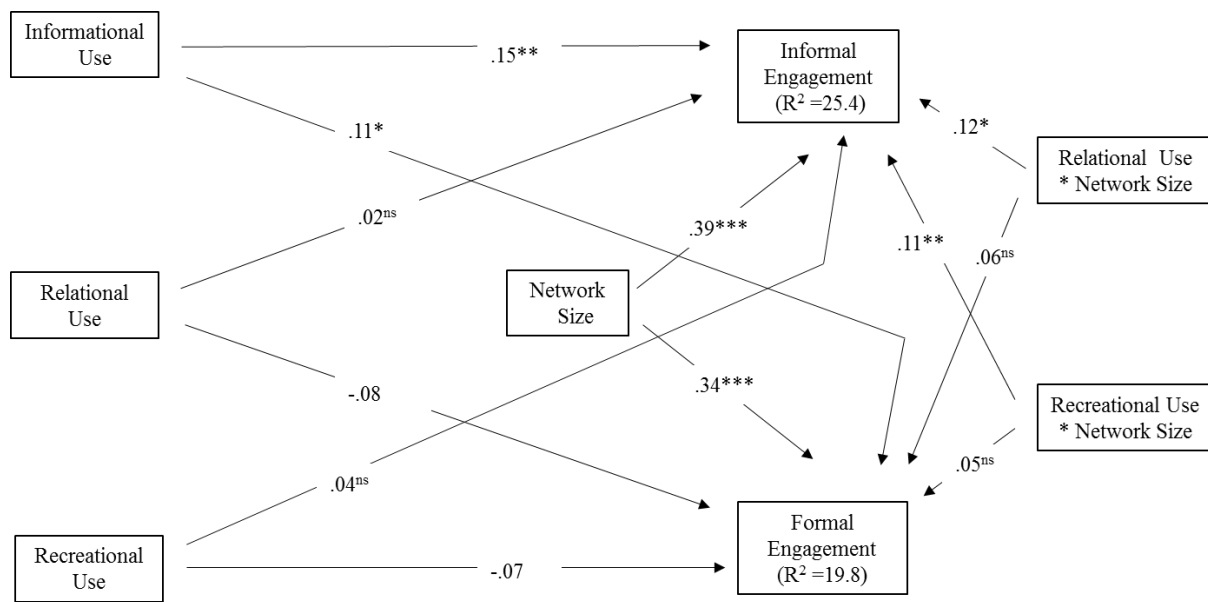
Informational Use

.15**

Informal Engagement ($R^2$ =25.4)

.11*

.12*

Relational Use * Network Size

.02$^{ns}$

.39***

.11**

.06$^{ns}$

Relational Use

Network Size

-.08

.34***

Recreational Use * Network Size

.04$^{ns}$

.05$^{ns}$

Recreational Use

-.07

Formal Engagement ($R^2$ =19.8)